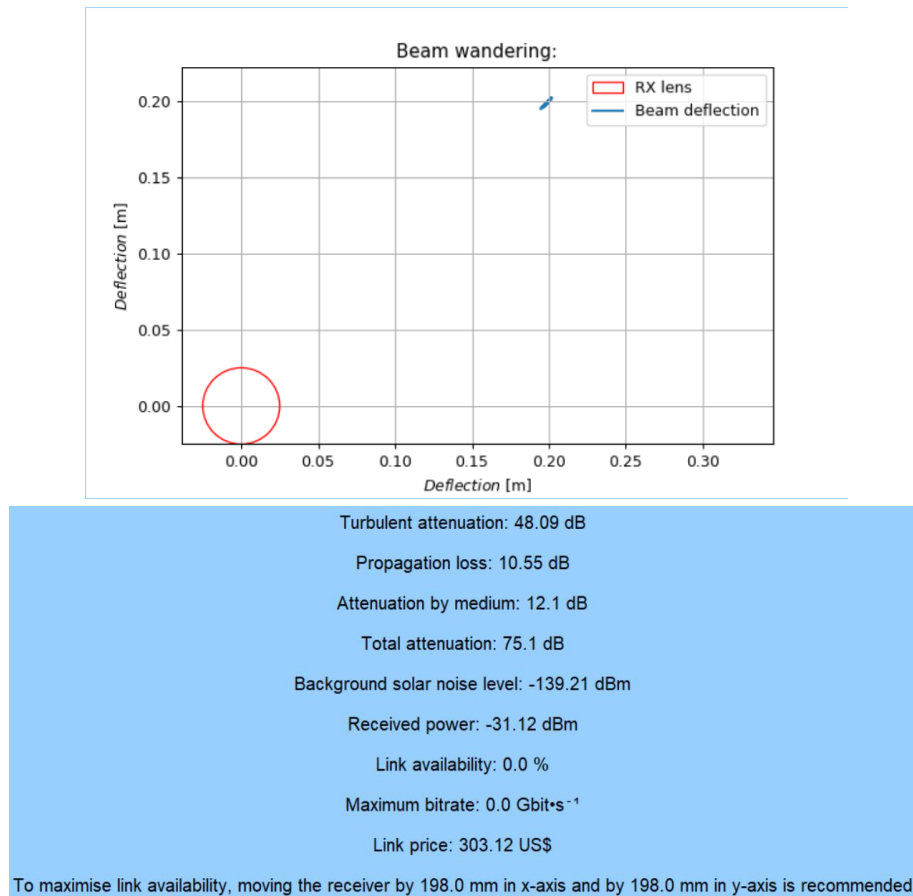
Beam wandering:

RX lens
Beam deflection

0.20
0.15
0.10
0.05
0.00

Deflection [m]

0.00 0.05 0.10 0.15 0.20 0.25 0.30

Deflection [m]

Turbulent attenuation: 48.09 dB

Propagation loss: 10.55 dB

Attenuation by medium: 12.1 dB

Total attenuation: 75.1 dB

Background solar noise level: -139.21 dBm

Received power: -31.12 dBm

Link availability: 0.0 %

Maximum bitrate: 0.0 Gbit•s$^{-1}$

Link price: 303.12 US$

To maximise link availability, moving the receiver by 198.0 mm in x-axis and by 198.0 mm in y-axis is recommended